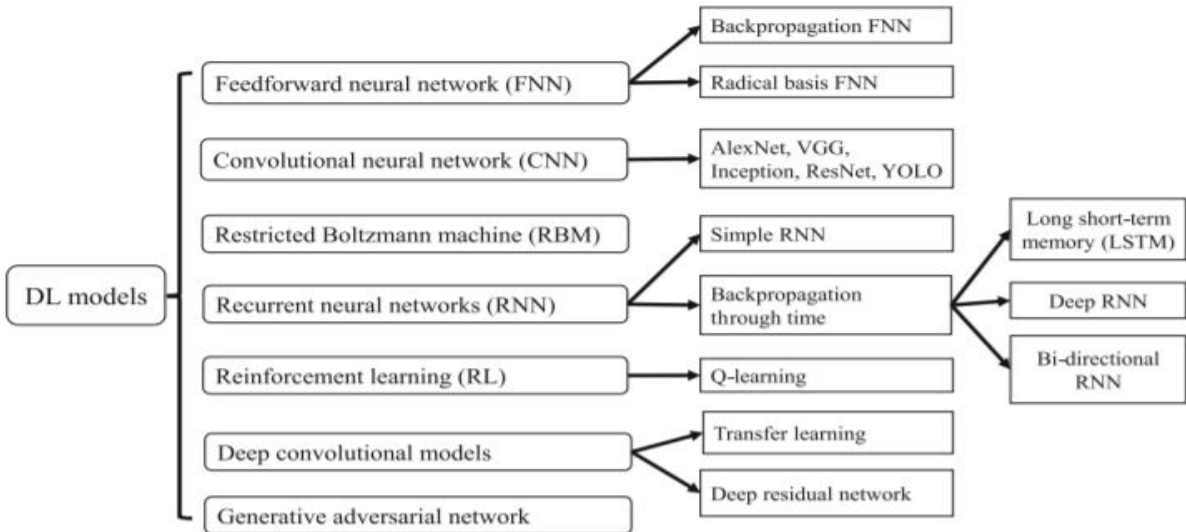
DL models

Feedforward neural network (FNN)

Backpropagation FNN

Radical basis FNN

Convolutional neural network (CNN)

AlexNet, VGG, Inception, ResNet, YOLO

Restricted Boltzmann machine (RBM)

Recurrent neural networks (RNN)

Simple RNN

Backpropagation through time

Long short-term memory (LSTM)

Deep RNN

Bi-directional RNN

Reinforcement learning (RL)

Q-learning

Deep convolutional models

Transfer learning

Deep residual network

Generative adversarial network